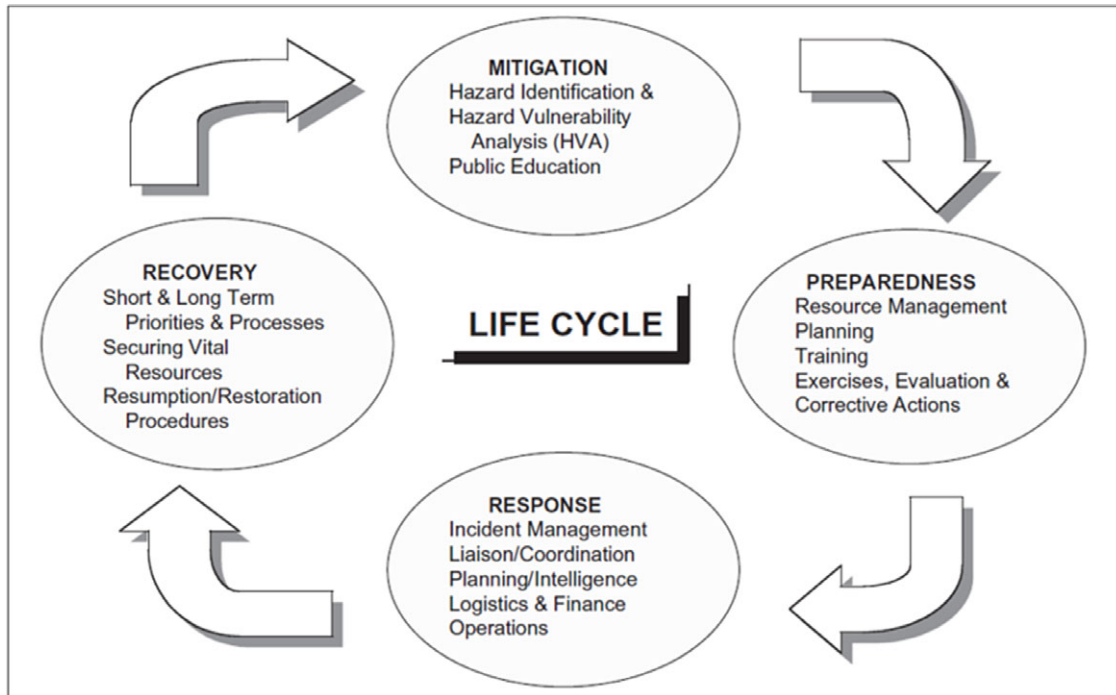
MITIGATION
Hazard Identification &
Hazard Vulnerability
Analysis (HVA)
Public Education

RECOVERY
Short & Long Term
Priorities & Processes
Securing Vital
Resources
Resumption/Restoration
Procedures

LIFE CYCLE

PREPAREDNESS
Resource Management
Planning
Training
Exercises, Evaluation &
Corrective Actions

RESPONSE
Incident Management
Liaison/Coordination
Planning/Intelligence
Logistics & Finance
Operations